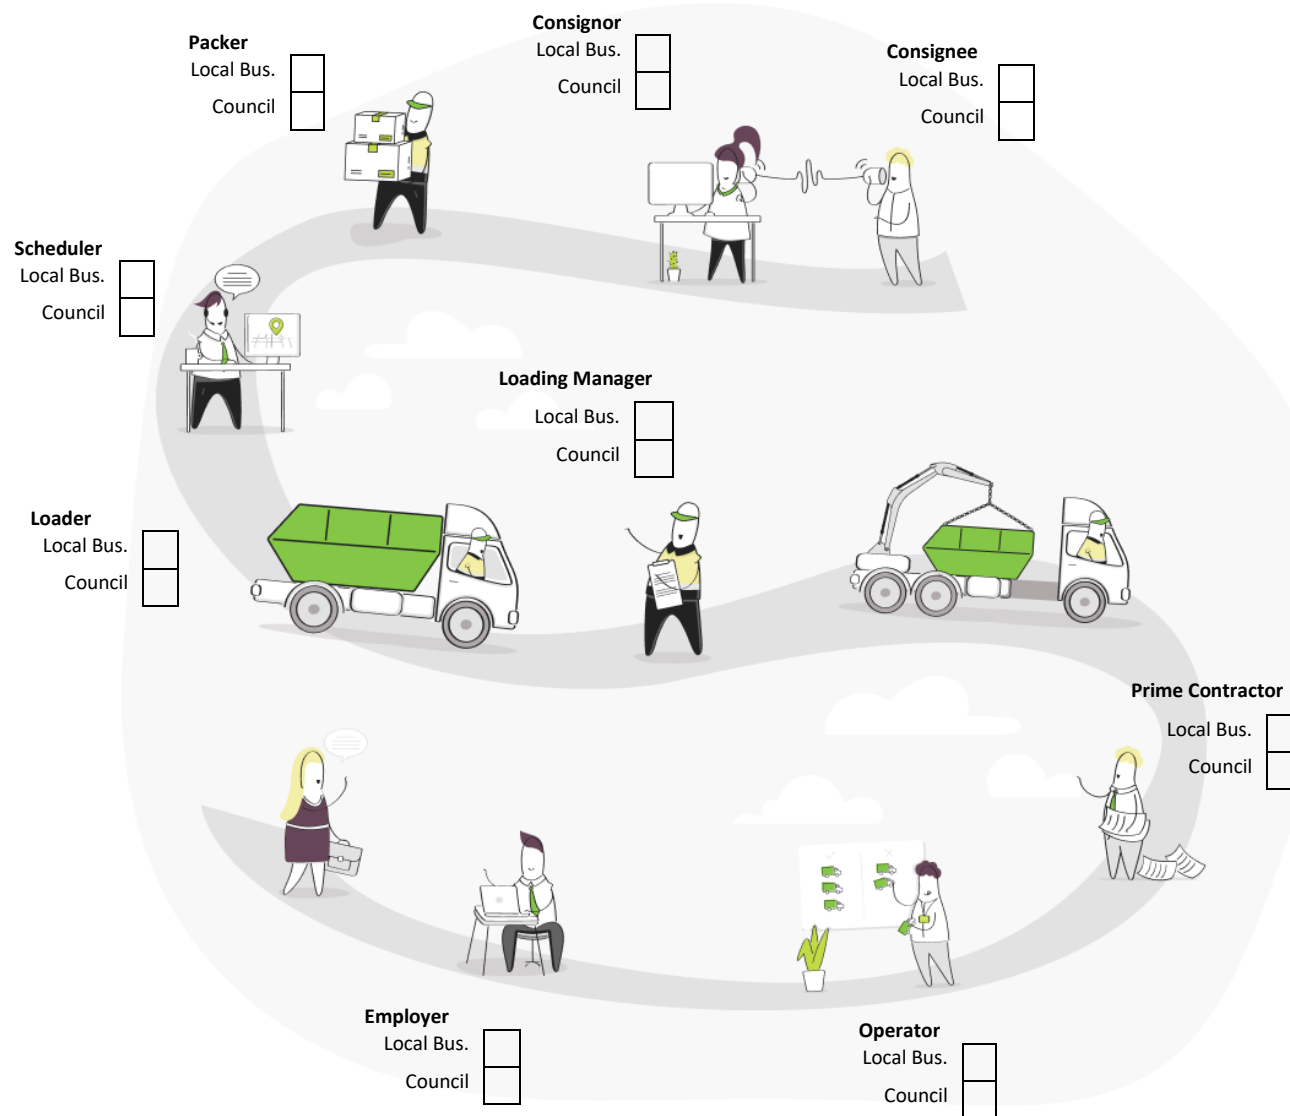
Packer
Local Bus.
Council

Consignor
Local Bus.
Council

Consignee
Local Bus.
Council

Scheduler
Local Bus.
Council

Loading Manager
Local Bus.
Council

Loader
Local Bus.
Council

Prime Contractor
Local Bus.
Council

Employer
Local Bus.
Council

Operator
Local Bus.
Council